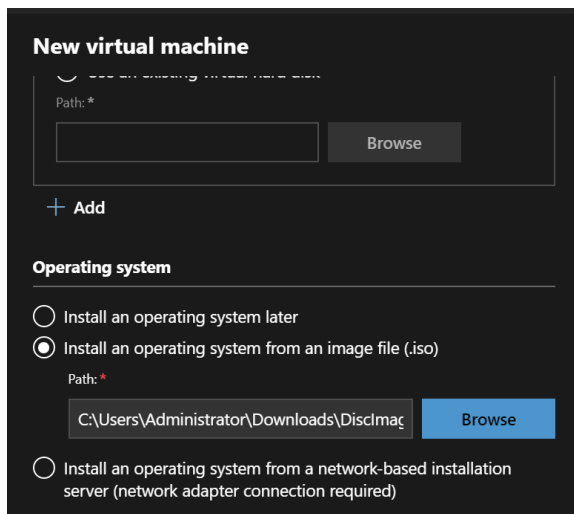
New virtual machine

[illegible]

Path: *

Browse

+ Add

Operating system

Install an operating system later

Install an operating system from an image file (.iso)

Path: *

C:\Users\Administrator\Downloads\DiscImag

Browse

Install an operating system from a network-based installation server (network adapter connection required)